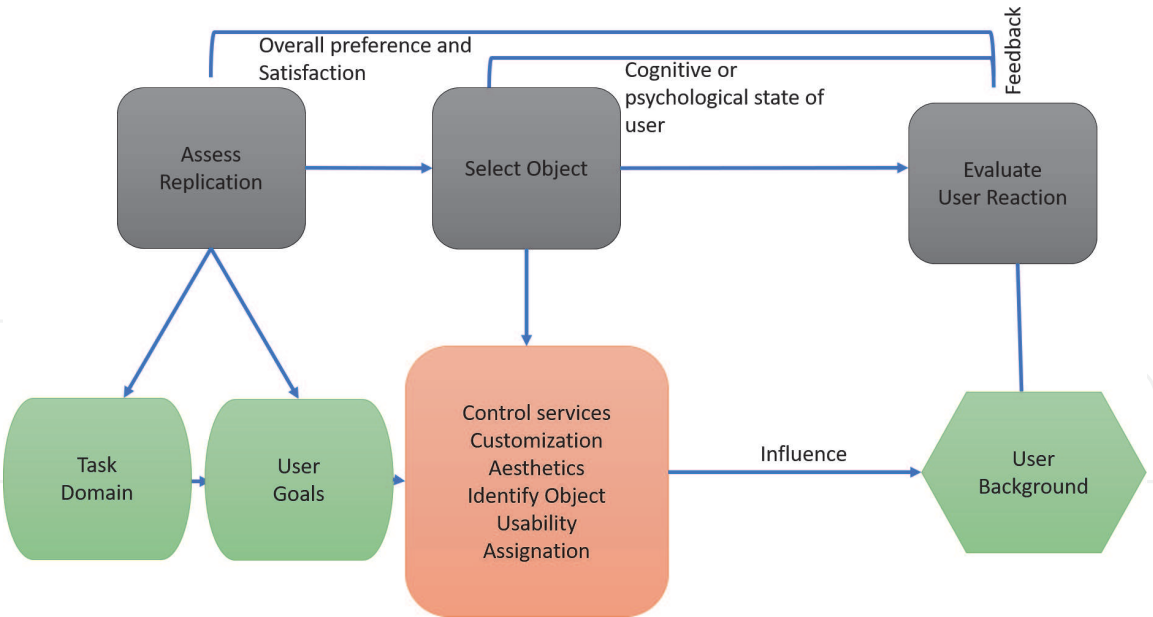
Overall preference and Satisfaction

Feedback

Cognitive or psychological state of user

Assess Replication

Select Object

Evaluate User Reaction

Task Domain

User Goals

Control services
Customization
Aesthetics
Identify Object
Usability
Assignation

Influence

User Background